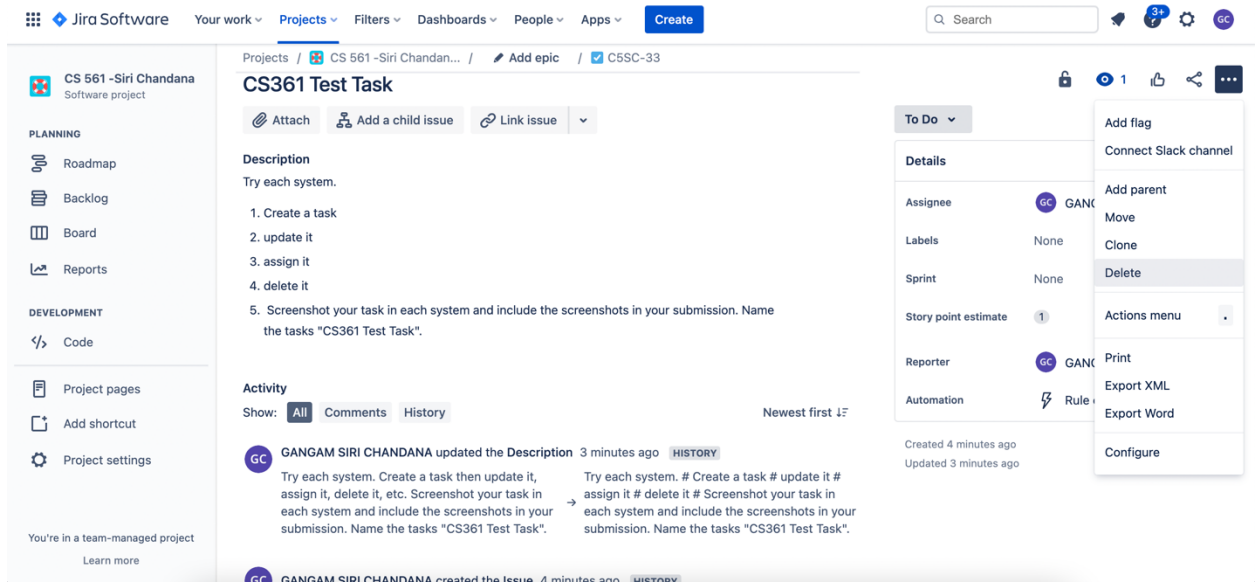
Jira Software Your work Projects Filters Dashboards People Apps Create

Search 3+ GC

CS 561 -Siri Chandana
Software project

PLANNING
Roadmap
Backlog
Board
Reports

DEVELOPMENT
Code

Project pages
Add shortcut
Project settings

You're in a team-managed project
Learn more

Projects / CS 561 -Siri Chandan... / Add epic / C5SC-33

CS361 Test Task

Attach Add a child issue Link issue

Description
Try each system.

1. Create a task
2. update it
3. assign it
4. delete it
5. Screenshot your task in each system and include the screenshots in your submission. Name the tasks "CS361 Test Task".

Activity
Show: All Comments History Newest first

GC GANGAM SIRI CHANDANA updated the Description 3 minutes ago HISTORY
Try each system. Create a task then update it, assign it, delete it, etc. Screenshot your task in each system and include the screenshots in your submission. Name the tasks "CS361 Test Task".
→
Try each system. # Create a task # update it # assign it # delete it # Screenshot your task in each system and include the screenshots in your submission. Name the tasks "CS361 Test Task".

GC GANGAM SIRI CHANDANA created the Issue 4 minutes ago HISTORY

1

To Do

Details
Assignee GC GANG
Labels None
Sprint None
Story point estimate 1
Reporter GC GANG
Automation Rule

Created 4 minutes ago
Updated 3 minutes ago

Add flag
Connect Slack channel
Add parent
Move
Clone
Delete
Actions menu .
Print
Export XML
Export Word
Configure